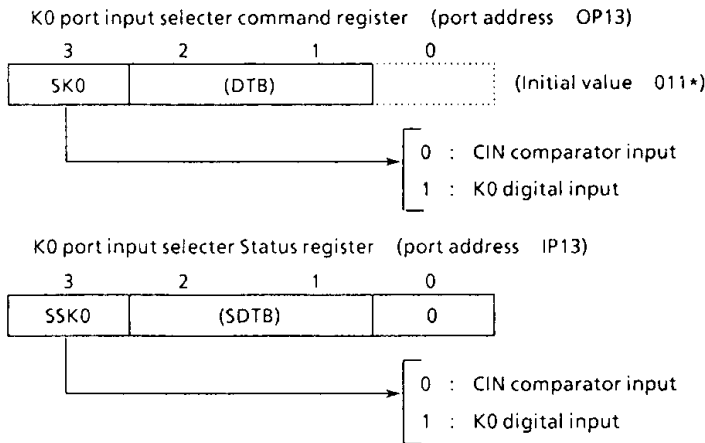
K0 port input selecter command register (port address OP13)

| 3 | 2 | 1 | 0 |
|---|---|---|---|
| SK0 | (DTB) | | |

(Initial value 011*)

0 : CIN comparator input
1 : K0 digital input

K0 port input selecter Status register (port address IP13)

| 3 | 2 | 1 | 0 |
|---|---|---|---|
| SSK0 | (SDTB) | | 0 |

0 : CIN comparator input
1 : K0 digital input